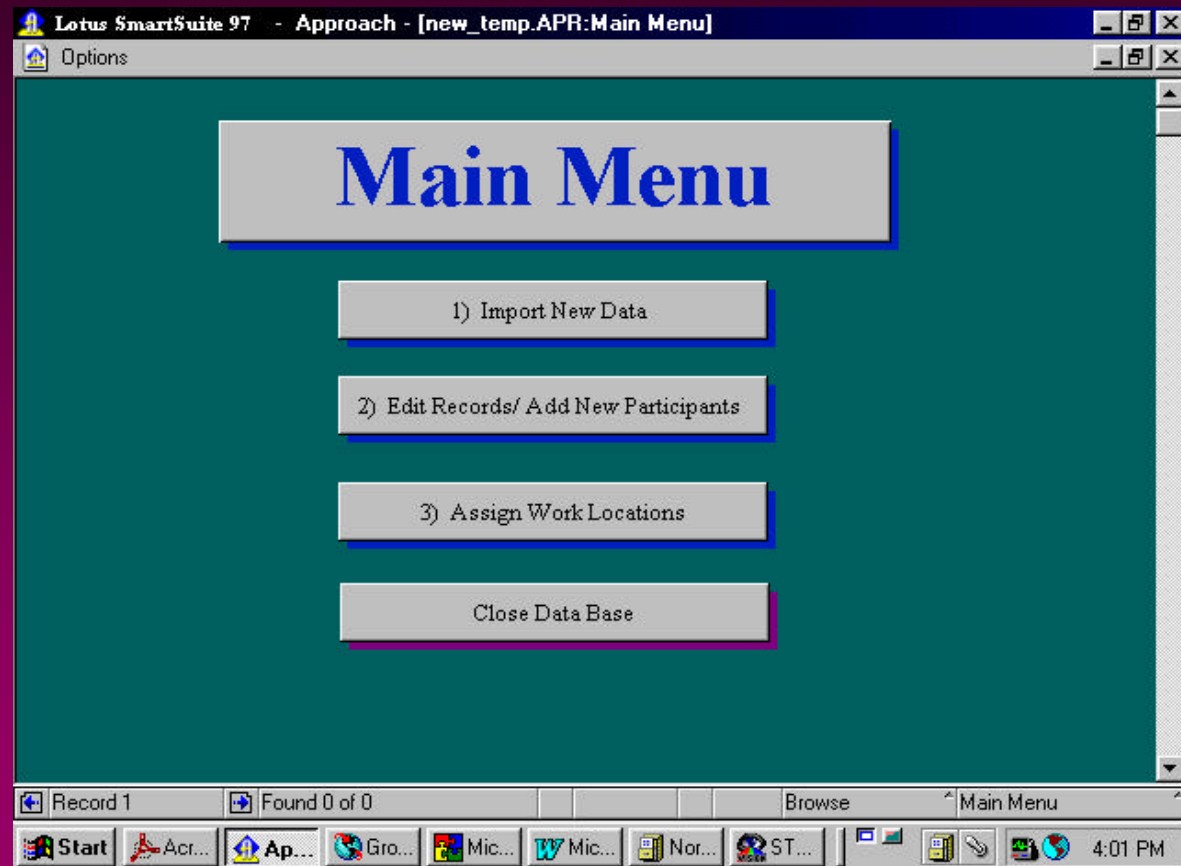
Lotus SmartSuite 97 - Approach - [new_temp.APR:Main Menu]

Options

Main Menu

1) Import New Data

2) Edit Records/ Add New Participants

3) Assign Work Locations

Close Data Base

Record 1 | Found 0 of 0 | Browse | Main Menu

Start | Acr... | Ap... | Gro... | Mic... | Mic... | Nor... | ST... | 4:01 PM